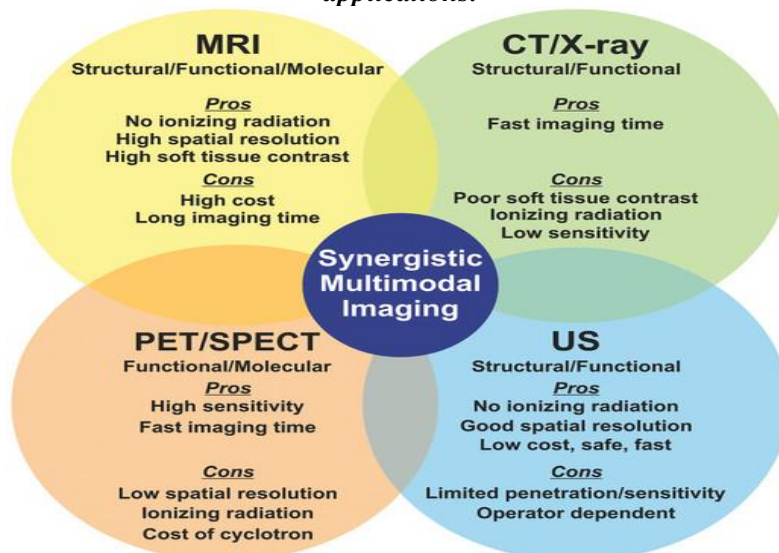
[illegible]

MRI
Structural/Functional/Molecular
Pros
No ionizing radiation
High spatial resolution
High soft tissue contrast
Cons
High cost
Long imaging time

CT/X-ray
Structural/Functional
Pros
Fast imaging time
Cons
Poor soft tissue contrast
Ionizing radiation
Low sensitivity

Synergistic Multimodal Imaging

PET/SPECT
Functional/Molecular
Pros
High sensitivity
Fast imaging time
Cons
Low spatial resolution
Ionizing radiation
Cost of cyclotron

US
Structural/Functional
Pros
No ionizing radiation
Good spatial resolution
Low cost, safe, fast
Cons
Limited penetration/sensitivity
Operator dependent